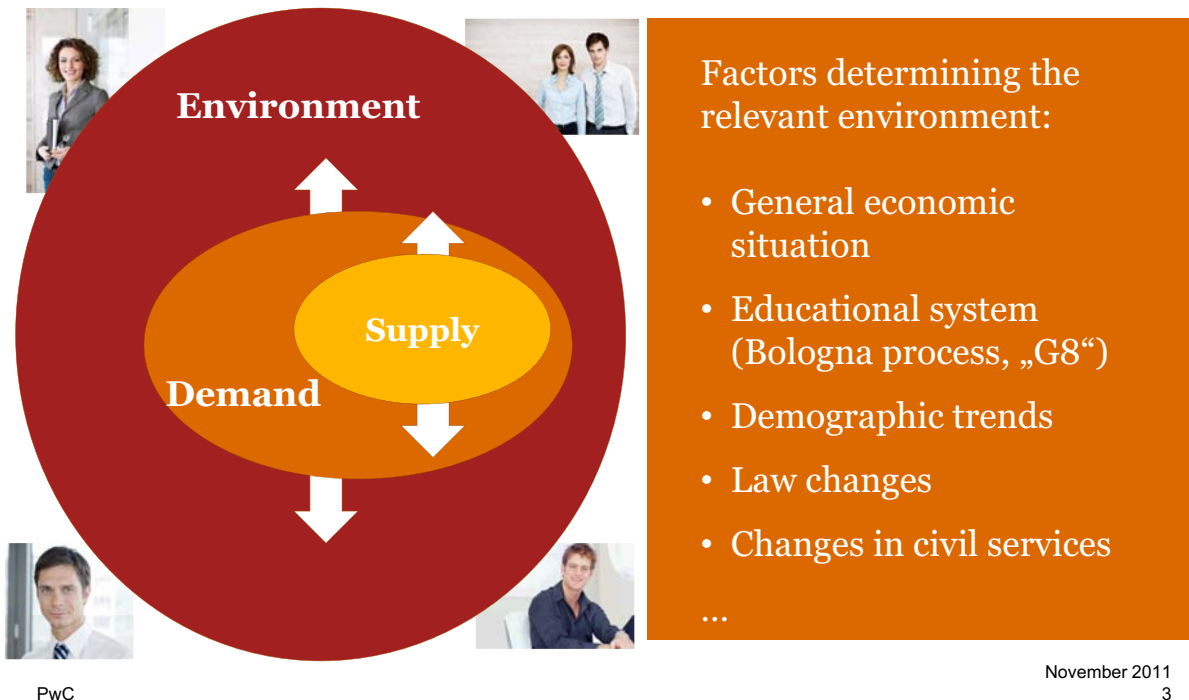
Environment

Supply

Demand

Factors determining the relevant environment:

• General economic situation
• Educational system (Bologna process, „G8“)
• Demographic trends
• Law changes
• Changes in civil services

…

PwC

November 2011
3